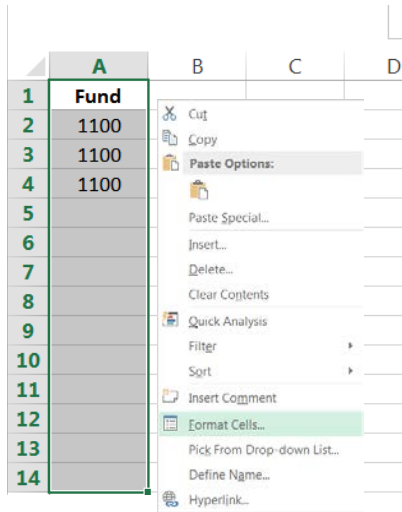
| | A | B | C | D |
|---|---|---|---|---|
| 1 | Fund | | | |
| 2 | 1100 | | | |
| 3 | 1100 | | | |
| 4 | 1100 | | | |
| 5 | | | | |
| 6 | | | | |
| 7 | | | | |
| 8 | | | | |
| 9 | | | | |
| 10 | | | | |
| 11 | | | | |
| 12 | | | | |
| 13 | | | | |
| 14 | | | | |

Cut
Copy
Paste Options:
Paste Special...
Insert...
Delete...
Clear Contents
Quick Analysis
Filter
Sort
Insert Comment
Format Cells...
Pick From Drop-down List...
Define Name...
Hyperlink...